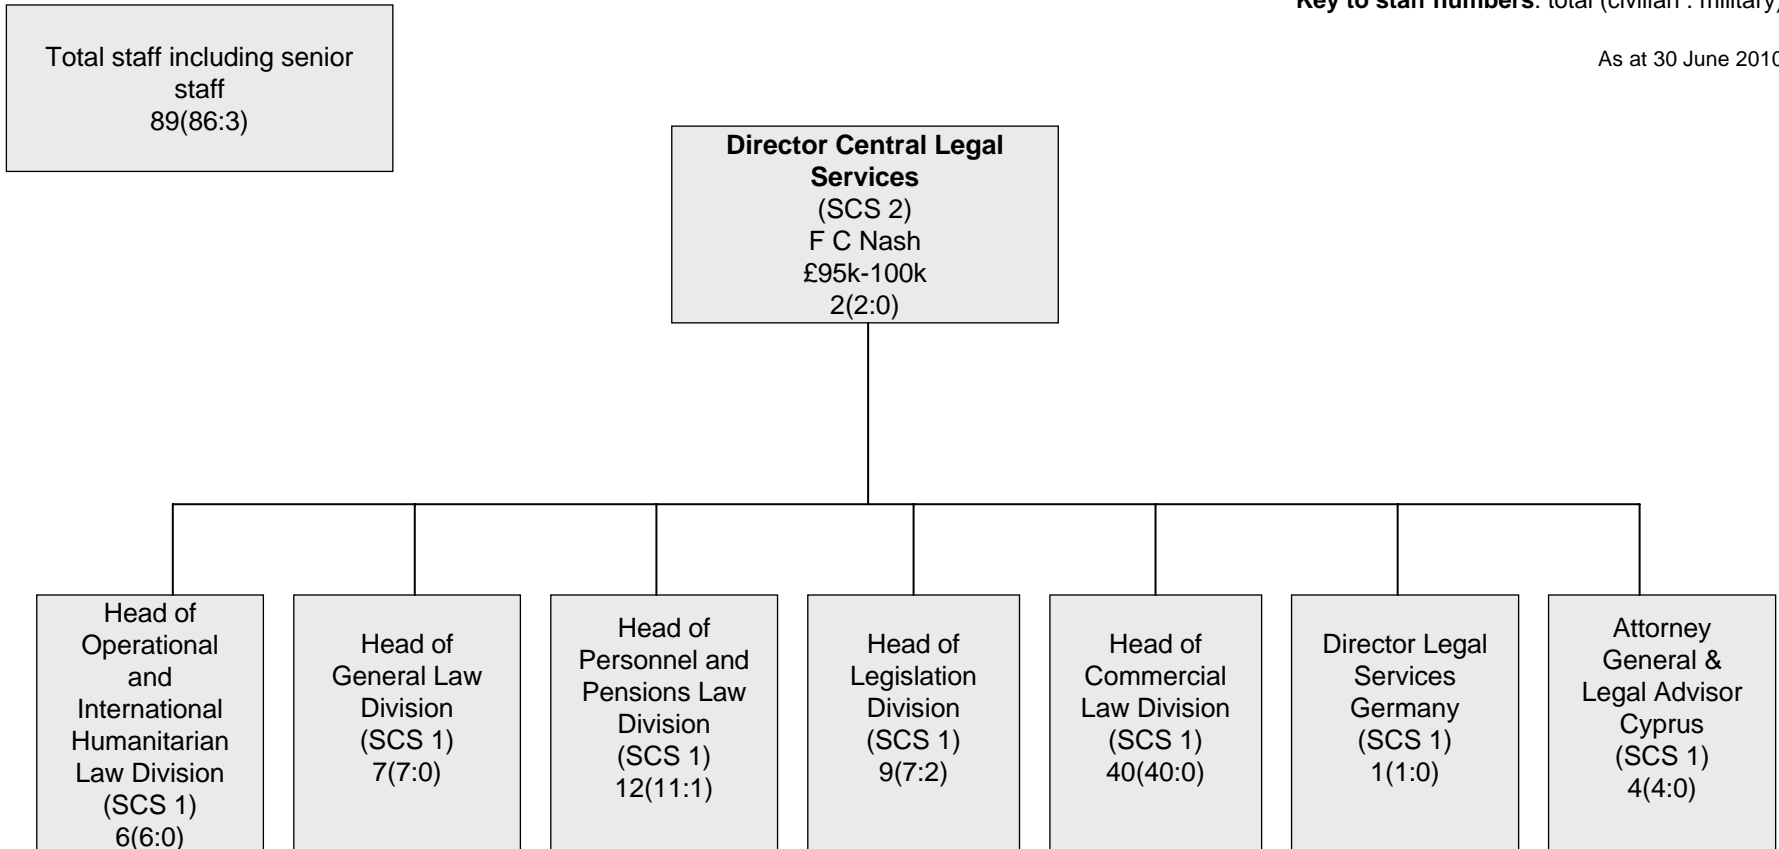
**Key to staff numbers**: total (civilian : military)

As at 30 June 2010

Total staff including senior staff
89(86:3)

**Director Central Legal Services**
(SCS 2)
F C Nash
£95k-100k
2(2:0)

Head of Operational and International Humanitarian Law Division
(SCS 1)
6(6:0)

Head of General Law Division
(SCS 1)
7(7:0)

Head of Personnel and Pensions Law Division
(SCS 1)
12(11:1)

Head of Legislation Division
(SCS 1)
9(7:2)

Head of Commercial Law Division
(SCS 1)
40(40:0)

Director Legal Services Germany
(SCS 1)
1(1:0)

Attorney General & Legal Advisor Cyprus
(SCS 1)
4(4:0)